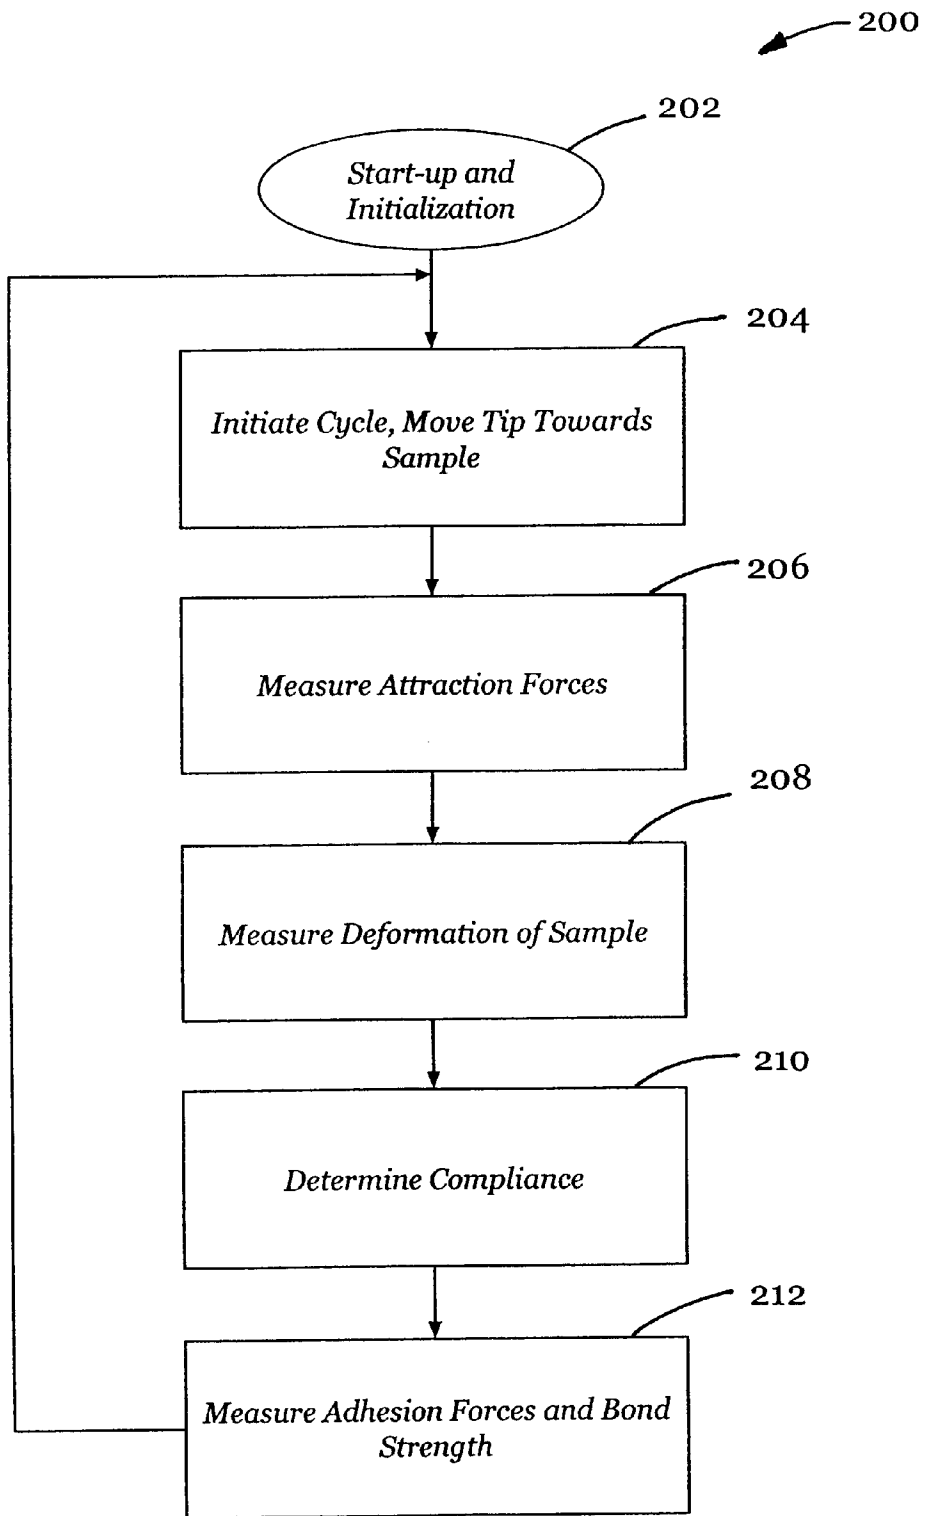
200

202

Start-up and Initialization

204

Initiate Cycle, Move Tip Towards Sample

206

Measure Attraction Forces

208

Measure Deformation of Sample

210

Determine Compliance

212

Measure Adhesion Forces and Bond Strength